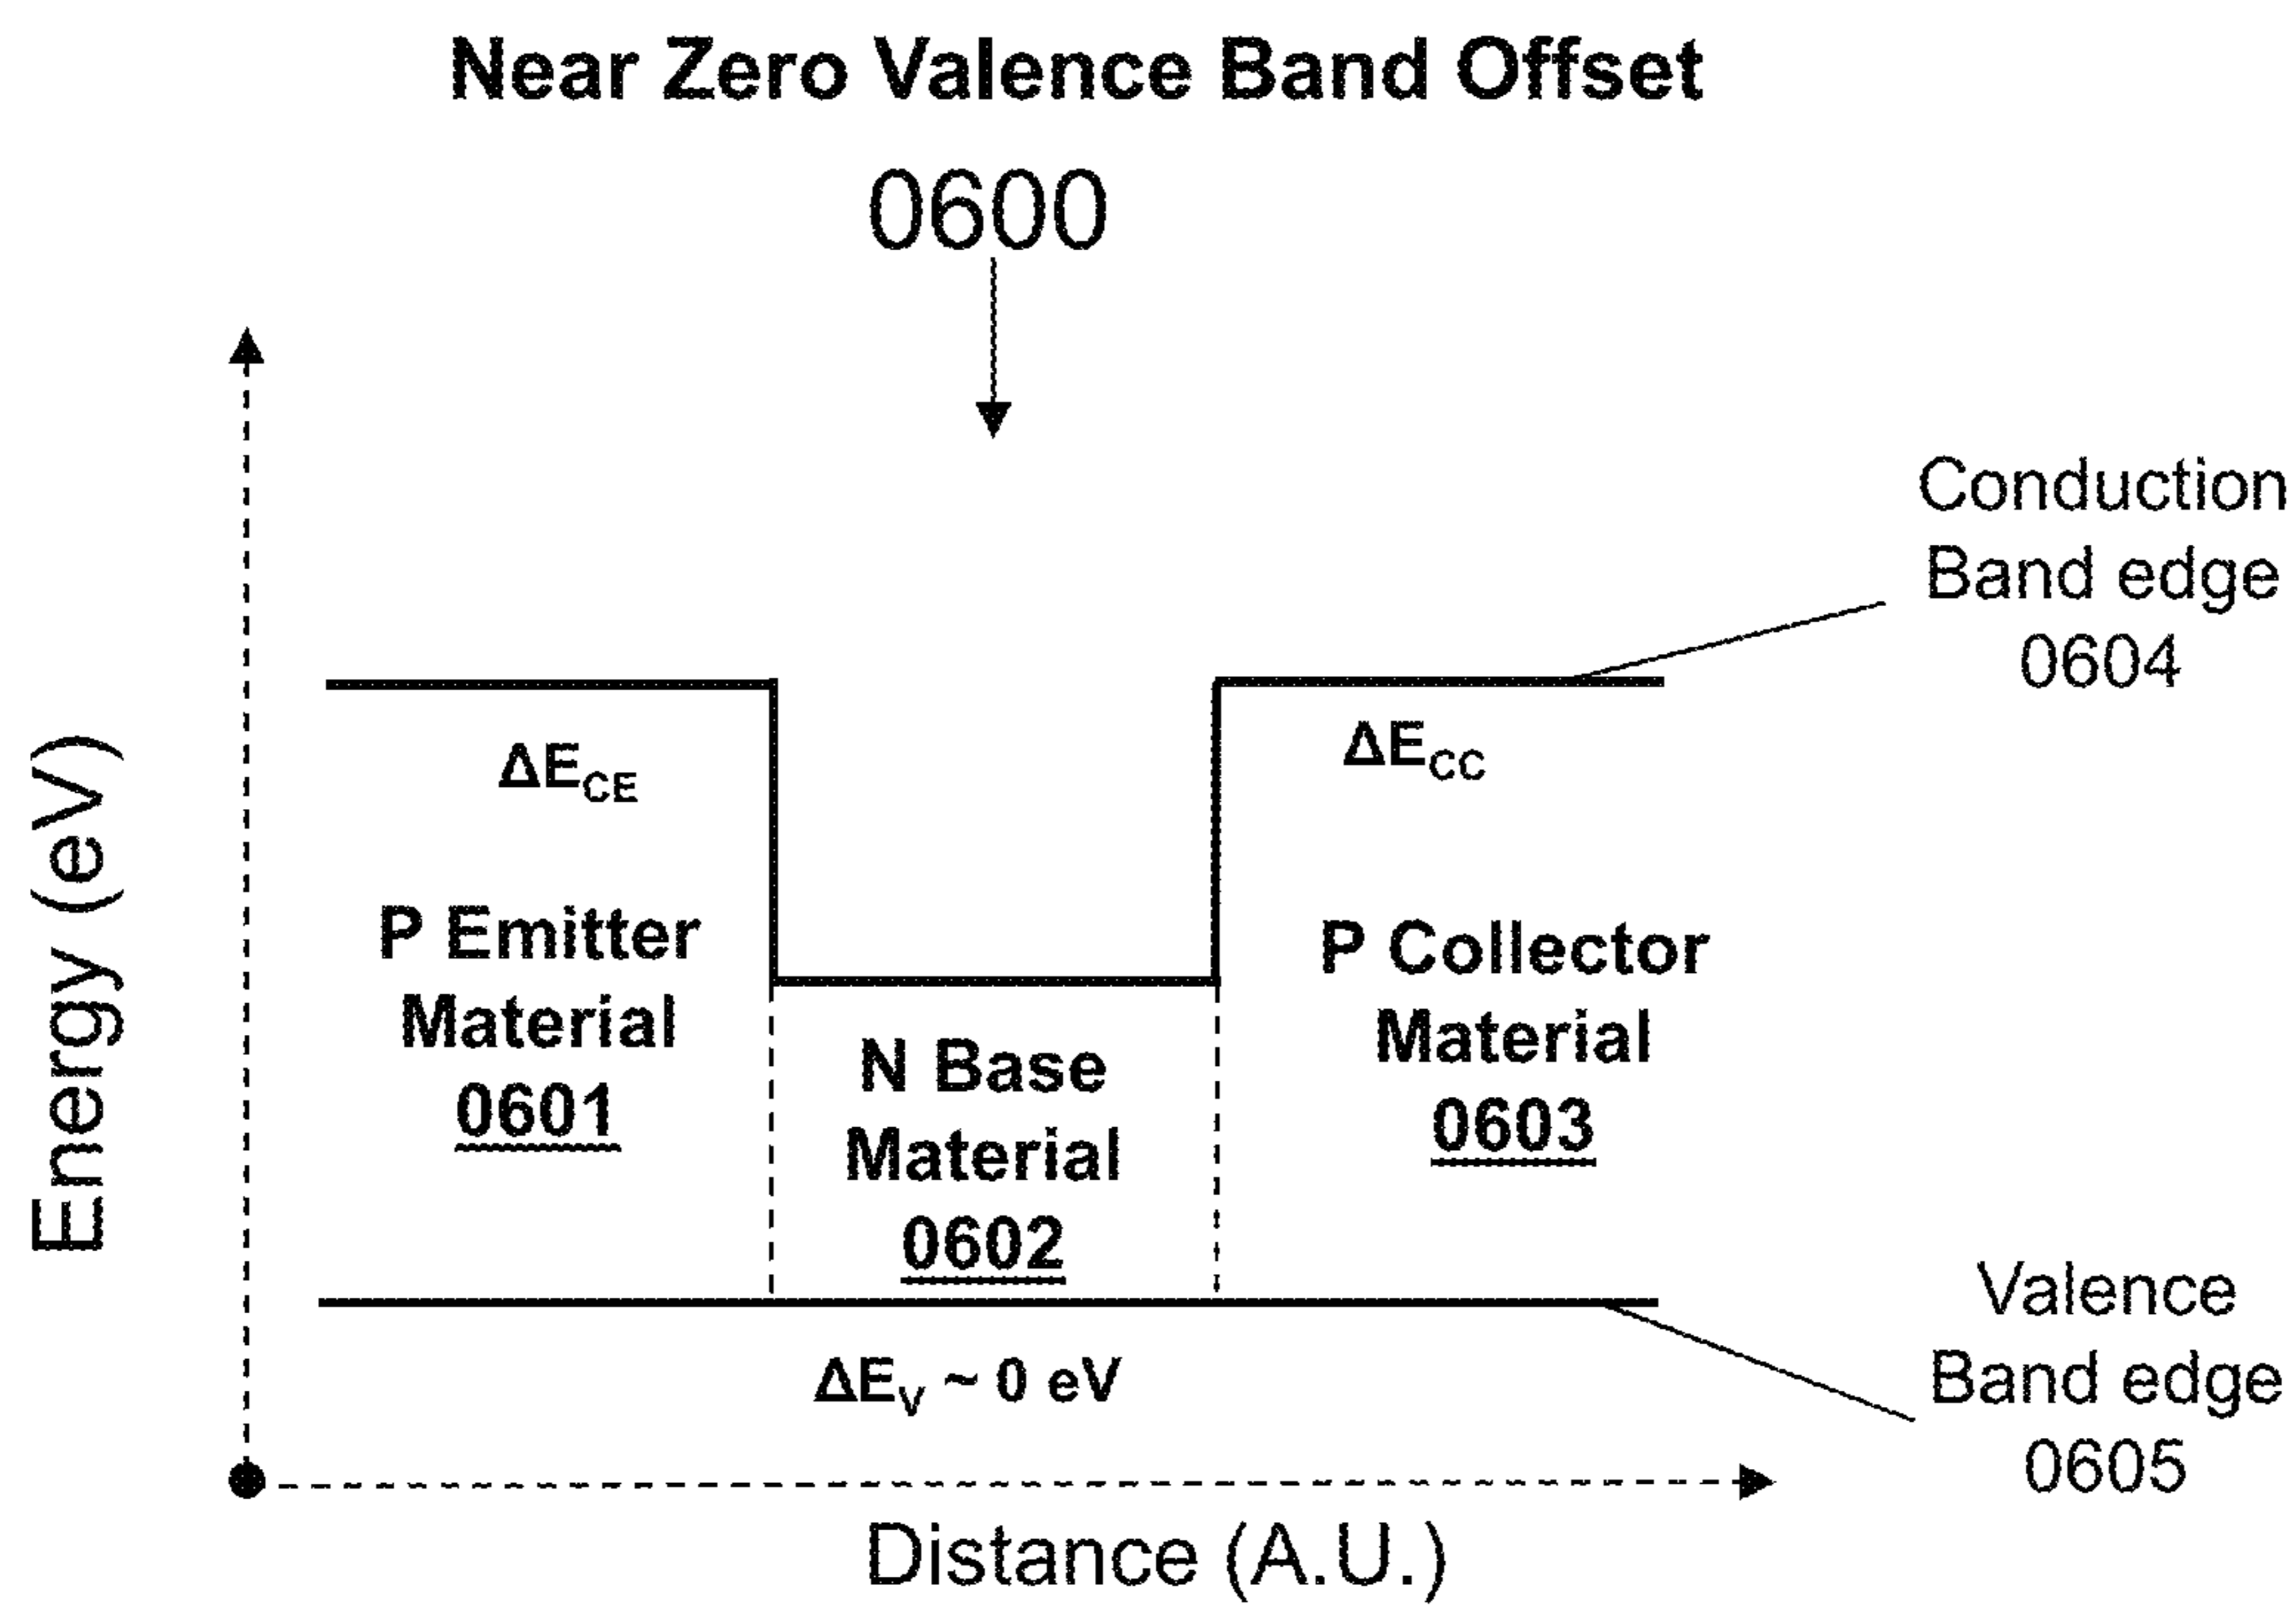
Near Zero Valence Band Offset

0600

Conduction Band edge 0604

$\Delta E_{CE}$

$\Delta E_{CC}$

Energy (eV)

P Emitter Material 0601

N Base Material 0602

P Collector Material 0603

Valence Band edge 0605

$\Delta E_{V} \sim 0$ eV

Distance (A.U.)